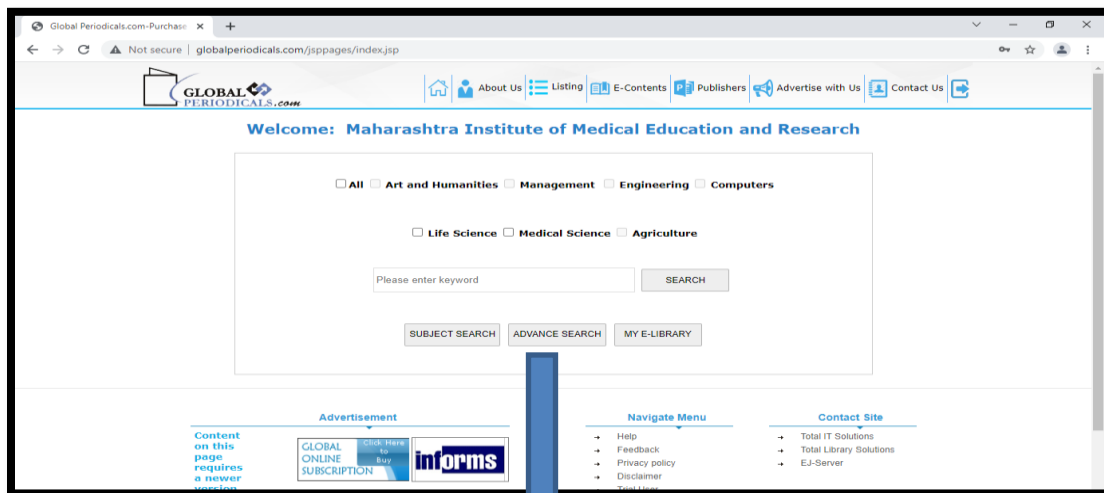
Global Periodicals.com-Purchase ×

Not secure | globalperiodicals.com/jsppages/index.jsp

GLOBAL PERIODICALS.com

About Us Listing E-Contents Publishers Advertise with Us Contact Us

Welcome: Maharashtra Institute of Medical Education and Research

All Art and Humanities Management Engineering Computers

Life Science Medical Science Agriculture

Please enter keyword SEARCH

SUBJECT SEARCH ADVANCE SEARCH MY E-LIBRARY

Advertisement

Content on this page requires a newer version

GLOBAL ONLINE SUBSCRIPTION Click Here to Buy

informs

Navigate Menu

Help
Feedback
Privacy policy
Disclaimer
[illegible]

Contact Site

Total IT Solutions
Total Library Solutions
EJ-Server